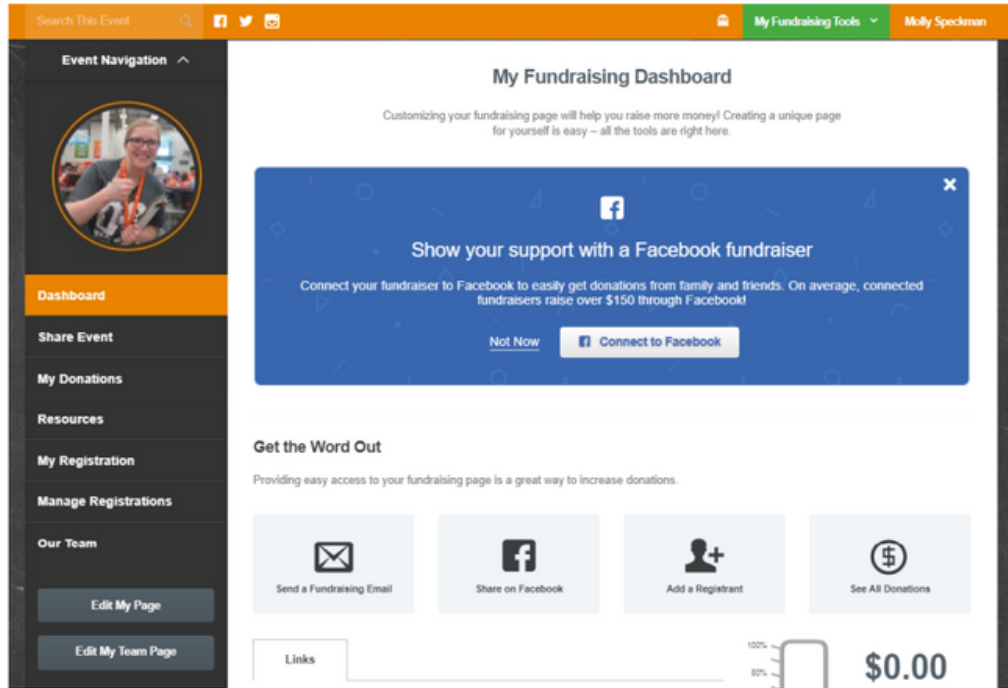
Search This Event

My Fundraising Tools

Molly Speckman

Event Navigation

Dashboard

Share Event

My Donations

Resources

My Registration

Manage Registrations

Our Team

Edit My Page

Edit My Team Page

My Fundraising Dashboard

Customizing your fundraising page will help you raise more money! Creating a unique page for yourself is easy – all the tools are right here.

Show your support with a Facebook fundraiser

Connect your fundraiser to Facebook to easily get donations from family and friends. On average, connected fundraisers raise over $150 through Facebook!

Not Now

Connect to Facebook

Get the Word Out

Providing easy access to your fundraising page is a great way to increase donations.

Send a Fundraising Email

Share on Facebook

Add a Registrant

See All Donations

Links

100%

80%

$0.00